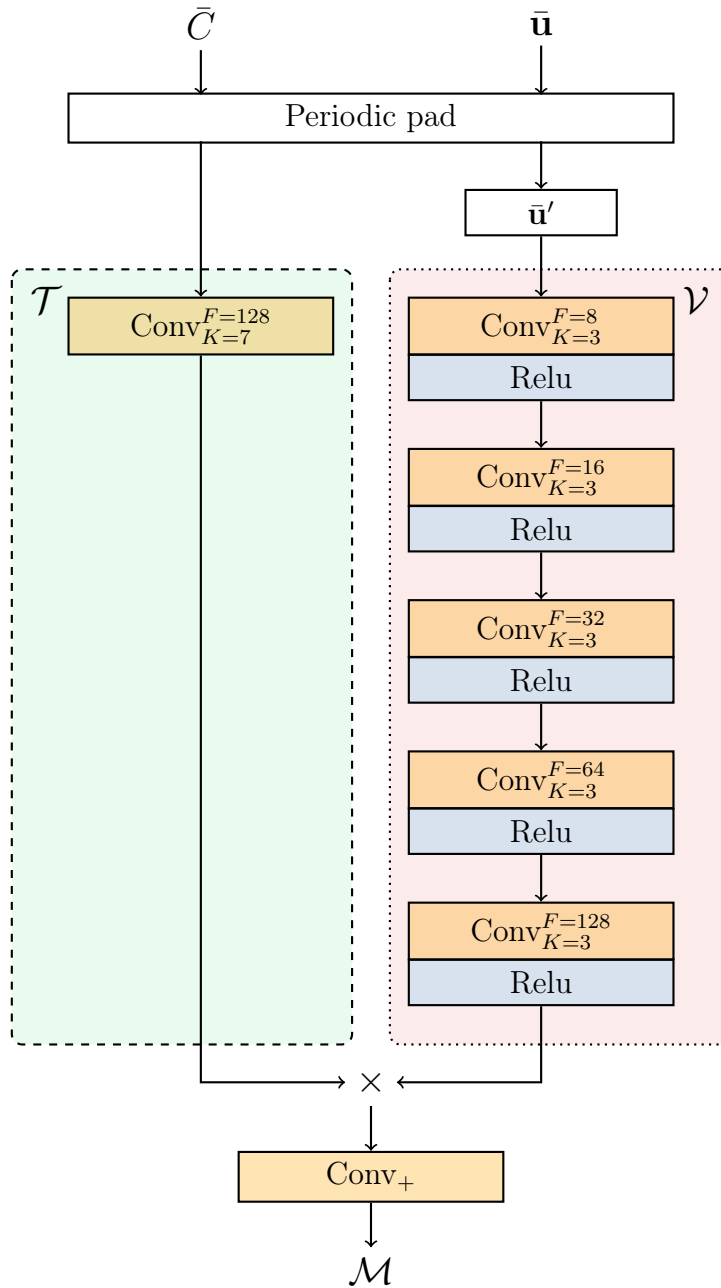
$\bar{C}$

$\bar{\mathbf{u}}$

Periodic pad

$\bar{\mathbf{u}}'$

$\mathcal{T}$

$\mathrm{Conv}_{K=7}^{F=128}$

$\mathcal{V}$

$\mathrm{Conv}_{K=3}^{F=8}$

Relu

$\mathrm{Conv}_{K=3}^{F=16}$

Relu

$\mathrm{Conv}_{K=3}^{F=32}$

Relu

$\mathrm{Conv}_{K=3}^{F=64}$

Relu

$\mathrm{Conv}_{K=3}^{F=128}$

Relu

$\times$

$\mathrm{Conv}_{+}$

$\mathcal{M}$